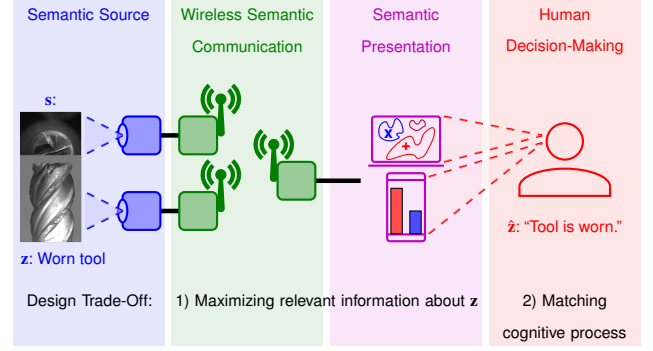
Semantic Source

Wireless Semantic Communication

Semantic Presentation

Human Decision-Making

s:

x

+

z: Worn tool

$\hat{\mathbf{z}}$: “Tool is worn.”

Design Trade-Off:

1) Maximizing relevant information about z

2) Matching cognitive process